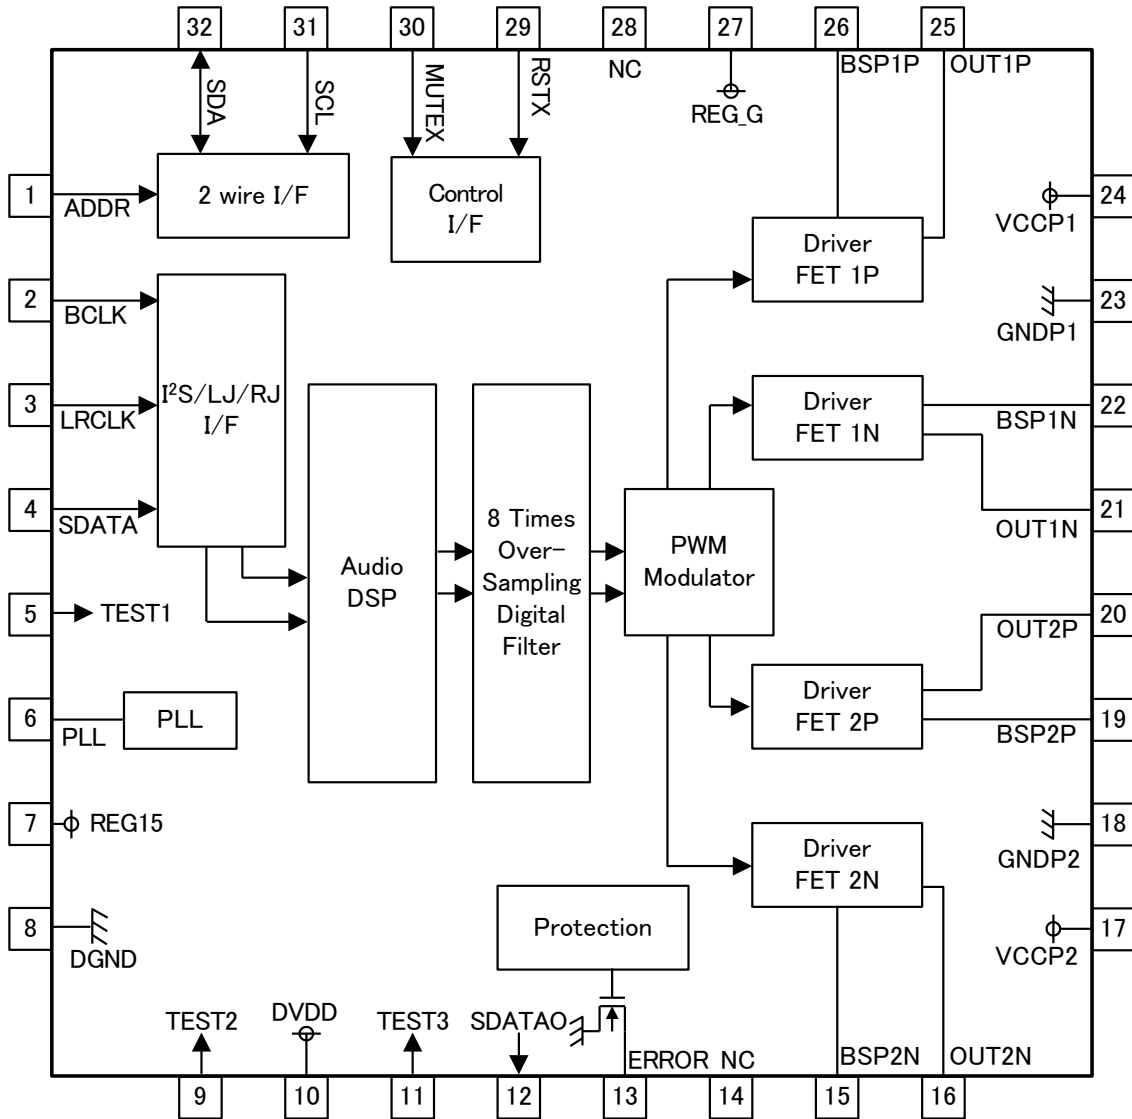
32 31 30 29 28 27 26 25

SDA SCL MUTEX RSTX NC REG_G BSP1P OUT1P

1 ADDR
2 wire I/F

Control I/F

24 VCCP1

Driver FET 1P

2 BCLK

23 GNDP1

3 LRCLK
$I^2S$/LJ/RJ I/F

Driver FET 1N

22 BSP1N

4 SDATA

21 OUT1N

Audio DSP

8 Times Over-Sampling Digital Filter

PWM Modulator

5 TEST1

20 OUT2P

6 PLL
PLL

Driver FET 2P

19 BSP2P

7 REG15

18 GNDP2

Driver FET 2N

8 DGND

Protection

17 VCCP2

TEST2 DVDD TEST3 SDATAO ERROR NC BSP2N OUT2N

9 10 11 12 13 14 15 16